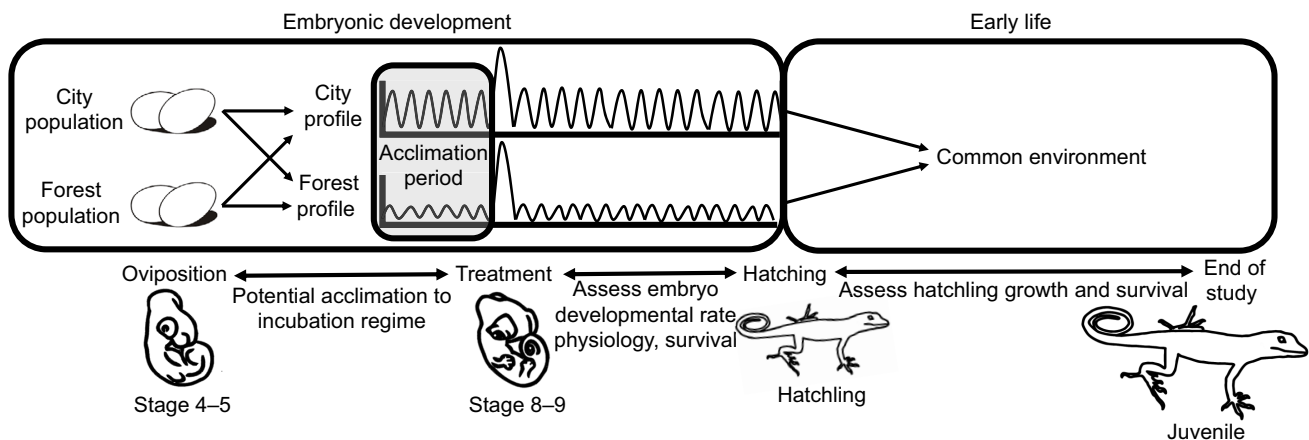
Embryonic development

Early life

City population

Forest population

City profile

Forest profile

Acclimation period

Common environment

Oviposition

Potential acclimation to incubation regime

Stage 4–5

Treatment

Assess embryo developmental rate physiology, survival

Stage 8–9

Hatching

Hatchling

Assess hatchling growth and survival

End of study

Juvenile